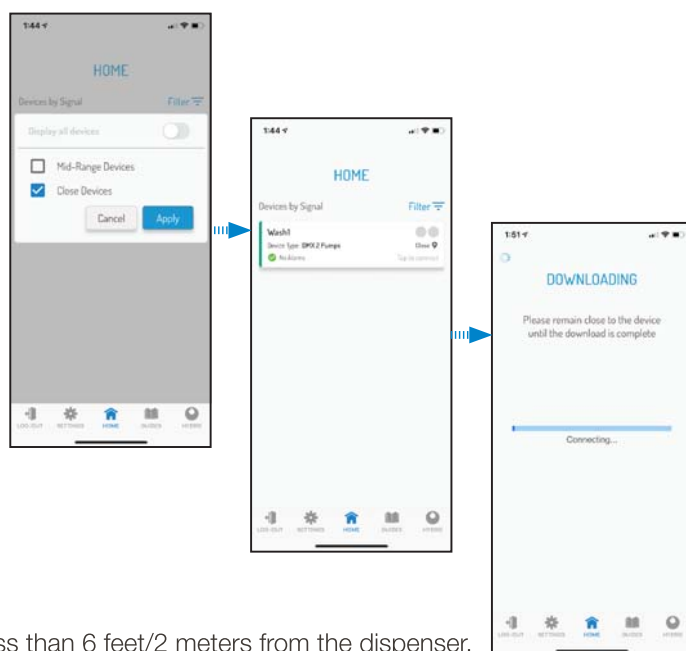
1:44

HOME

Devices by Signal

Filter

Display all devices

Mid-Range Devices

Close Devices

Cancel

Apply

LOG OUT SETTINGS HOME GUIDES HYDRO

1:44

HOME

Devices by Signal

Filter

Wash1

Device Type: DMX 2 Pumps

Close

No Alarms

Tap to connect

LOG OUT SETTINGS HOME GUIDES HYDRO

1:51

DOWNLOADING

Please remain close to the device until the download is complete

Connecting...

LOG OUT SETTINGS HOME GUIDES HYDRO

ss than 6 feet/2 meters from the dispenser.